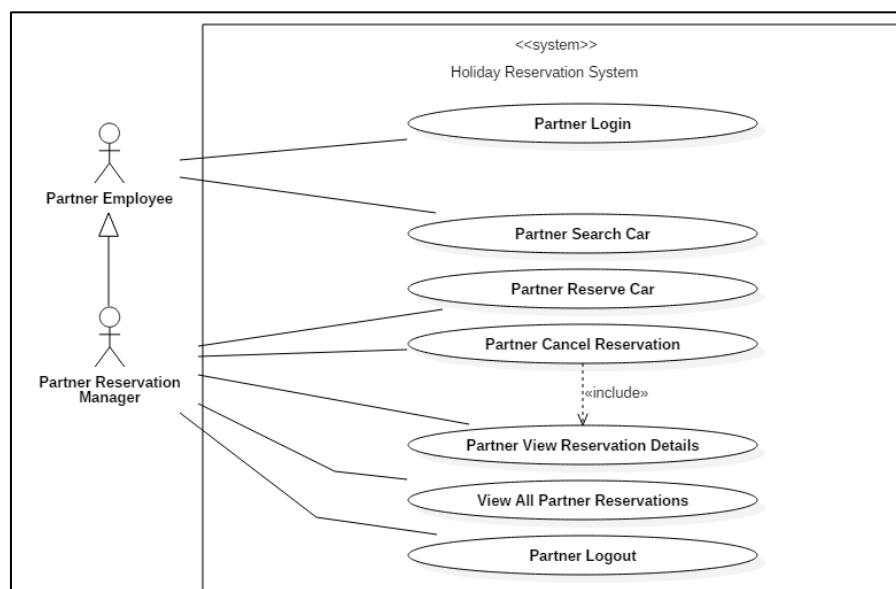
<<system>>

Holiday Reservation System

Partner Employee

Partner Reservation Manager

Partner Login

Partner Search Car

Partner Reserve Car

Partner Cancel Reservation

«include»

Partner View Reservation Details

View All Partner Reservations

Partner Logout